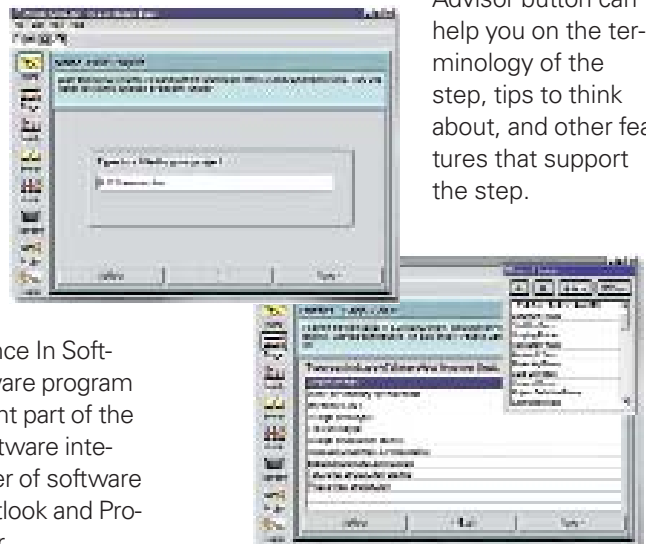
Advisor button can help you on the terminology of the step, tips to think about, and other features that support the step.

ce In Soft-
vare program
nt part of the
tware inte-
er of software
tlook and Pro-